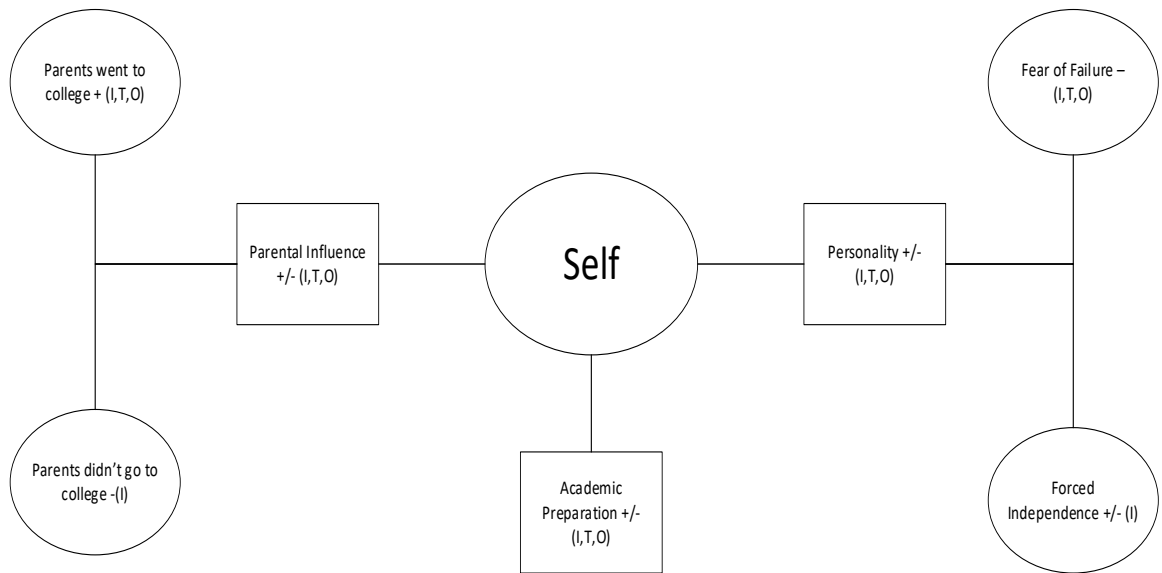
Parents went to college + (I,T,O)

Fear of Failure – (I,T,O)

Parental Influence +/- (I,T,O)

Self

Personality +/- (I,T,O)

Parents didn't go to college -(I)

Academic Preparation +/- (I,T,O)

Forced Independence +/- (I)